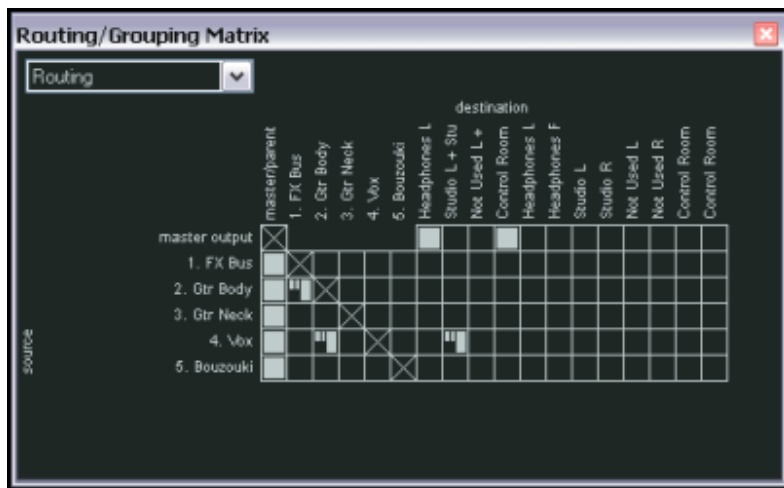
Routing/Grouping Matrix

Routing

destination

| | master/parent | 1. FX Bus | 2. Gtr Body | 3. Gtr Neck | 4. Vbx | 5. Bouzouki | Headphones L | Studio L + Stu | Not Used L + | Control Room | Headphones L | Headphones F | Studio L | Studio R | Not Used L | Not Used R | Control Room | Control Room |
|---|---|---|---|---|---|---|---|---|---|---|---|---|---|---|---|---|---|---|
| master output | | | | | | | | | | | | | | | | | | |
| 1. FX Bus | | | | | | | | | | | | | | | | | | |
| 2. Gtr Body | | | | | | | | | | | | | | | | | | |
| 3. Gtr Neck | | | | | | | | | | | | | | | | | | |
| 4. Vbx | | | | | | | | | | | | | | | | | | |
| 5. Bouzouki | | | | | | | | | | | | | | | | | | |

source